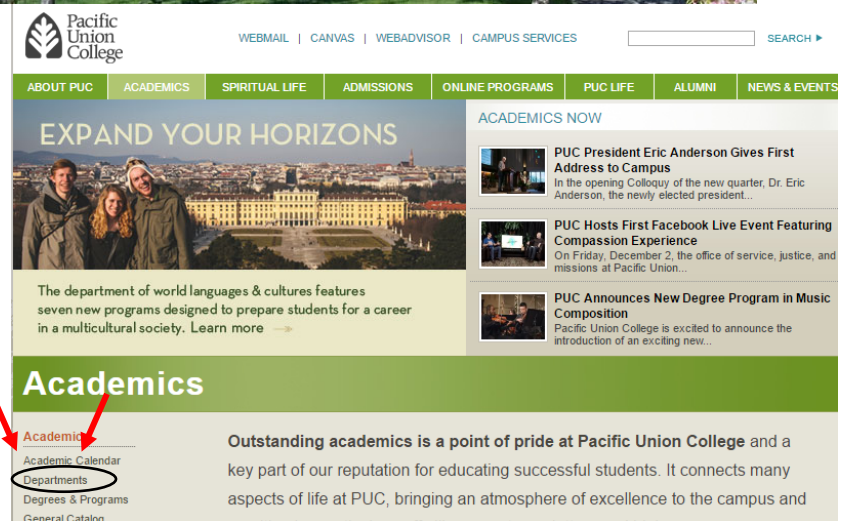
Pacific Union College

WEBMAIL | CANVAS | WEBADVISOR | CAMPUS SERVICES

SEARCH ▸

ABOUT PUC | ACADEMICS | SPIRITUAL LIFE | ADMISSIONS | ONLINE PROGRAMS | PUC LIFE | ALUMNI | NEWS & EVENTS

EXPAND YOUR HORIZONS

The department of world languages & cultures features seven new programs designed to prepare students for a career in a multicultural society. Learn more

ACADEMICS NOW

PUC President Eric Anderson Gives First Address to Campus
In the opening Colloquy of the new quarter, Dr. Eric Anderson, the newly elected president...

PUC Hosts First Facebook Live Event Featuring Compassion Experience
On Friday, December 2, the office of service, justice, and missions at Pacific Union...

PUC Announces New Degree Program in Music Composition
Pacific Union College is excited to announce the introduction of an exciting new...

Academics

Academics
Academic Calendar
Departments
Degrees & Programs
General Catalog

Outstanding academics is a point of pride at Pacific Union College and a key part of our reputation for educating successful students. It connects many aspects of life at PUC, bringing an atmosphere of excellence to the campus and